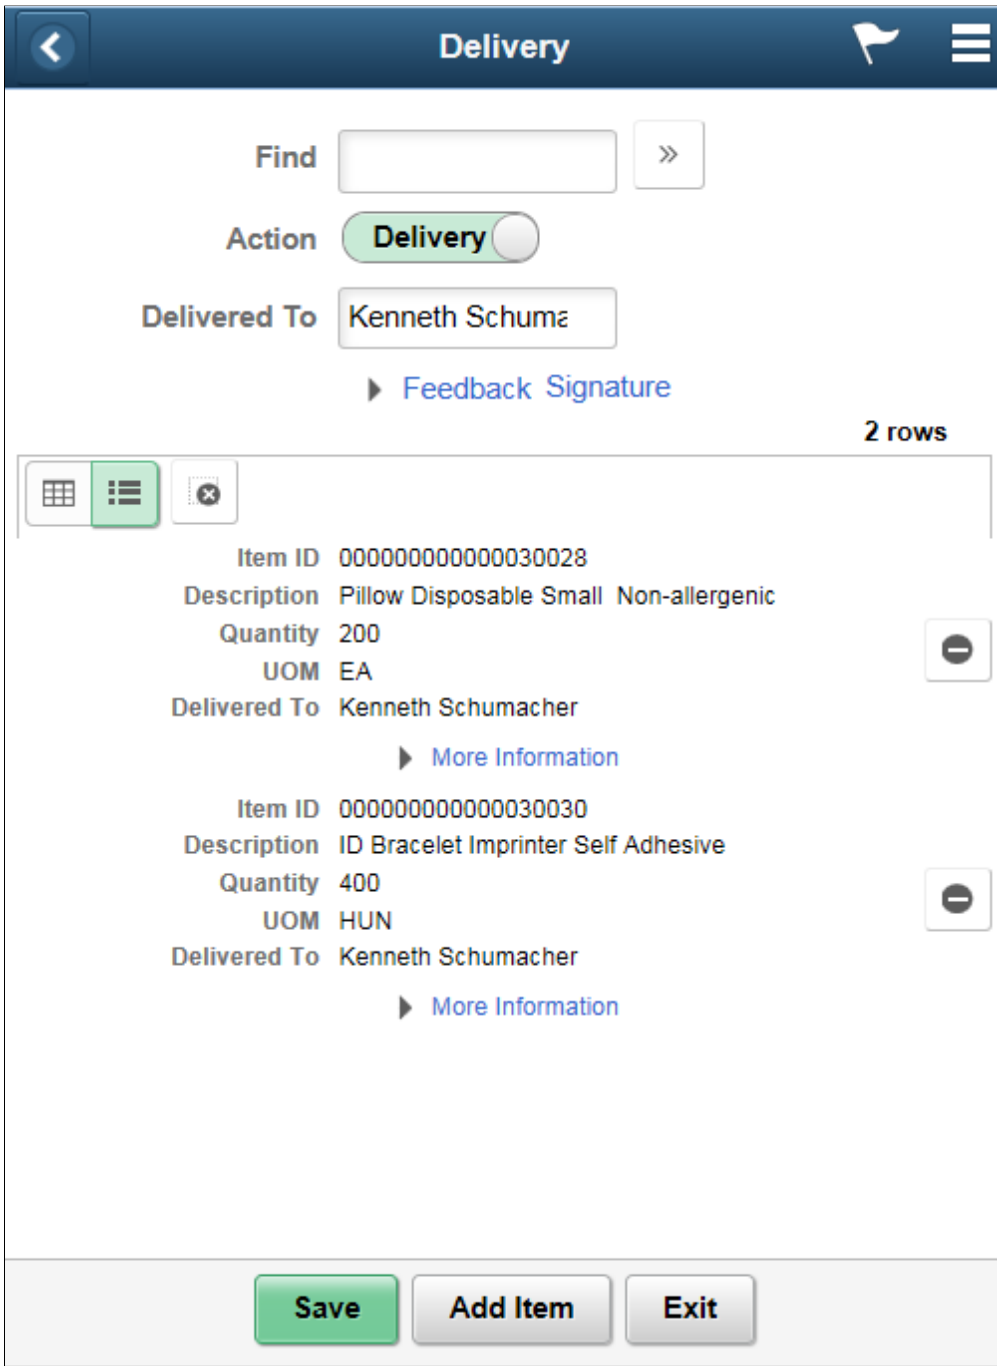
Delivery

Find

»

Action Delivery

Delivered To Kenneth Schuma

Feedback Signature

2 rows

Item ID 000000000000030028
Description Pillow Disposable Small Non-allergenic
Quantity 200
UOM EA
Delivered To Kenneth Schumacher

More Information

Item ID 000000000000030030
Description ID Bracelet Imprinter Self Adhesive
Quantity 400
UOM HUN
Delivered To Kenneth Schumacher

More Information

Save Add Item Exit